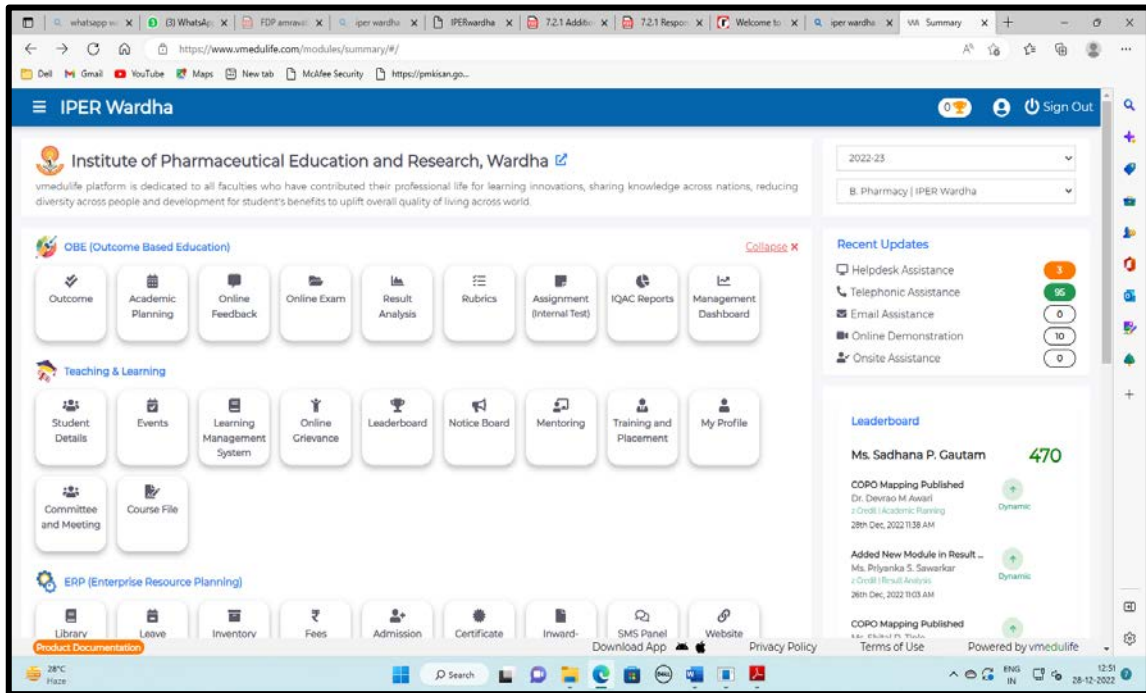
whatsapp we | (3) WhatsAp | FDP amravati | iper wardha | IPERwardha | 7.2.1 Additio | 7.2.1 Respon | Welcome to | iper wardha | Summary

https://www.vmedulife.com/modules/summary/#/

Dell Gmail YouTube Maps New tab McAfee Security https://pmkisan.go...

IPER Wardha

0 Sign Out

Institute of Pharmaceutical Education and Research, Wardha

vmedulife platform is dedicated to all faculties who have contributed their professional life for learning innovations, sharing knowledge across nations, reducing diversity across people and development for student's benefits to uplift overall quality of living across world.

2022-23

B. Pharmacy | IPER Wardha

OBE (Outcome Based Education)

Collapse ×

Outcome
Academic Planning
Online Feedback
Online Exam
Result Analysis
Rubrics
Assignment (Internal Test)
IQAC Reports
Management Dashboard

Teaching & Learning

Student Details
Events
Learning Management System
Online Grievance
Leaderboard
Notice Board
Mentoring
Training and Placement
My Profile
Committee and Meeting
Course File

ERP (Enterprise Resource Planning)

Library
Leave
Inventory
Fees
Admission
Certificate
Inward-
SMS Panel
Website

Recent Updates

Helpdesk Assistance 3
Telephonic Assistance 95
Email Assistance 0
Online Demonstration 10
Onsite Assistance 0

Leaderboard

Ms. Sadhana P. Gautam 470

COPO Mapping Published
Dr. Devrao M Awari
2 Credit | Academic Planning
28th Dec, 2022 11:38 AM
Dynamic

Added New Module in Result ...
Ms. Priyanka S. Sawarkar
2 Credit | Result Analysis
26th Dec, 2022 11:03 AM
Dynamic

COPO Mapping Published
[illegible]

Product Documentation
Download App
Privacy Policy
Terms of Use
Powered by vmedulife

28°C
Haze
Search
ENG IN
12:51
28-12-2022